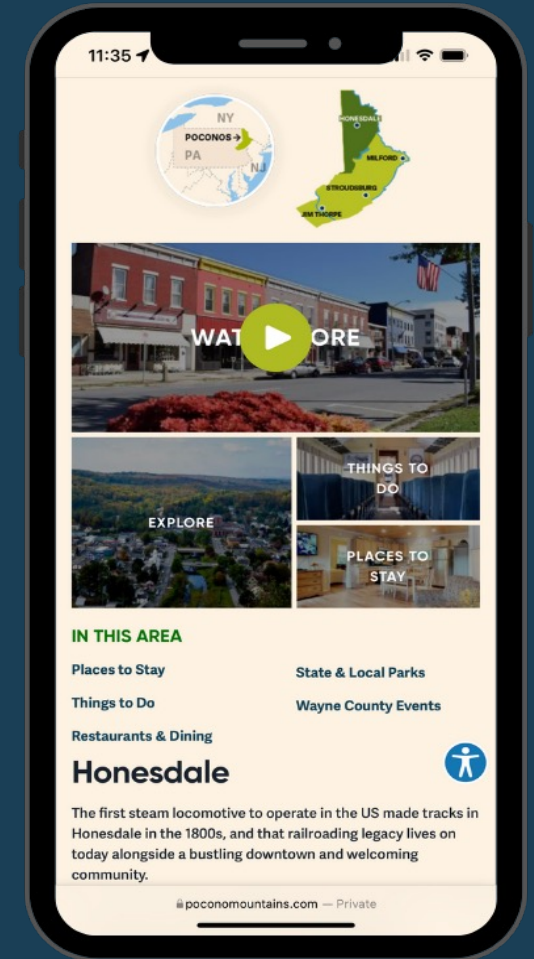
11:35

NY
POCONOS
PA
NJ

HONESDALE
MILFORD
STROUDSBURG
JIM THORPE

WAT ORE

EXPLORE

THINGS TO DO

PLACES TO STAY

IN THIS AREA

Places to Stay

State & Local Parks

Things to Do

Wayne County Events

Restaurants & Dining

Honesdale

The first steam locomotive to operate in the US made tracks in Honesdale in the 1800s, and that railroading legacy lives on today alongside a bustling downtown and welcoming community.

poconomountains.com — Private